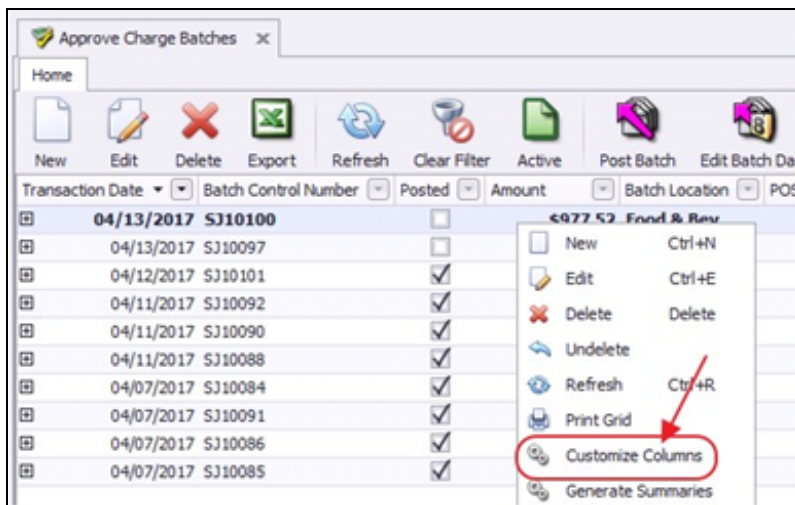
Approve Charge Batches ×

Home

New Edit Delete Export Refresh Clear Filter Active Post Batch Edit Batch Da

| Transaction Date | Batch Control Number | Posted | Amount | Batch Location | POS |
|---|---|---|---|---|---|
| 04/13/2017 | SJ10100 | ☐ | $977.52 | Food & Bev | |
| 04/13/2017 | SJ10097 | ☐ | | | |
| 04/12/2017 | SJ10101 | ☑ | | | |
| 04/11/2017 | SJ10092 | ☑ | | | |
| 04/11/2017 | SJ10090 | ☑ | | | |
| 04/11/2017 | SJ10088 | ☑ | | | |
| 04/07/2017 | SJ10084 | ☑ | | | |
| 04/07/2017 | SJ10091 | ☑ | | | |
| 04/07/2017 | SJ10086 | ☑ | | | |
| 04/07/2017 | SJ10085 | ☑ | | | |

New Ctrl+N
Edit Ctrl+E
Delete Delete
Undelete
Refresh Ctrl+R
Print Grid
Customize Columns
Generate Summaries